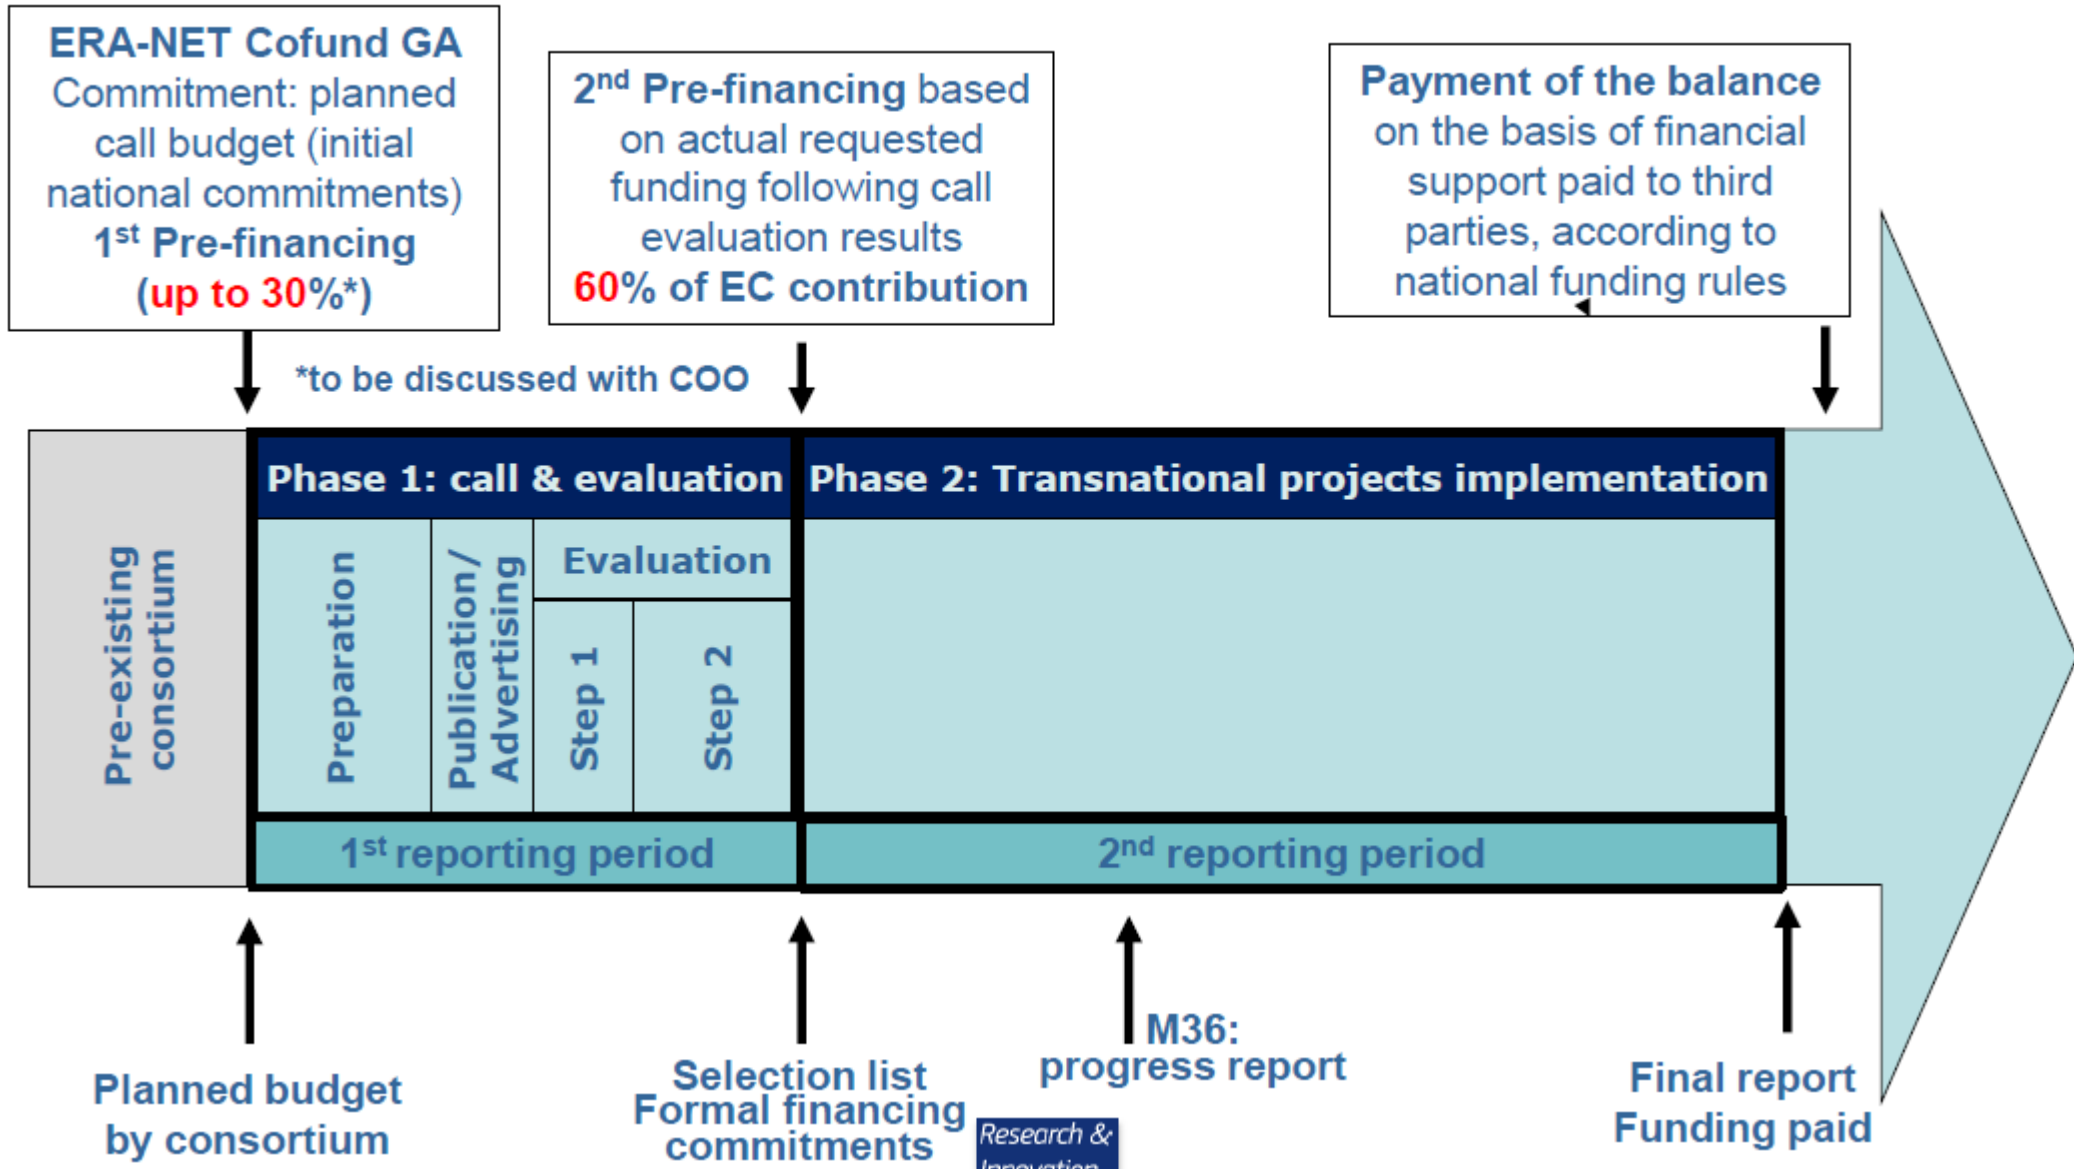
ERA-NET Cofund GA
Commitment: planned call budget (initial national commitments)
$1^{st}$ Pre-financing
(up to 30%*)

$2^{nd}$ Pre-financing based on actual requested funding following call evaluation results
60% of EC contribution

Payment of the balance on the basis of financial support paid to third parties, according to national funding rules

*to be discussed with COO

Pre-existing consortium

Phase 1: call & evaluation

Phase 2: Transnational projects implementation

Preparation

Publication/ Advertising

Evaluation

Step 1

Step 2

$1^{st}$ reporting period

$2^{nd}$ reporting period

Planned budget by consortium

Selection list
Formal financing commitments

M36:
progress report

Final report
Funding paid

Research & Innovation